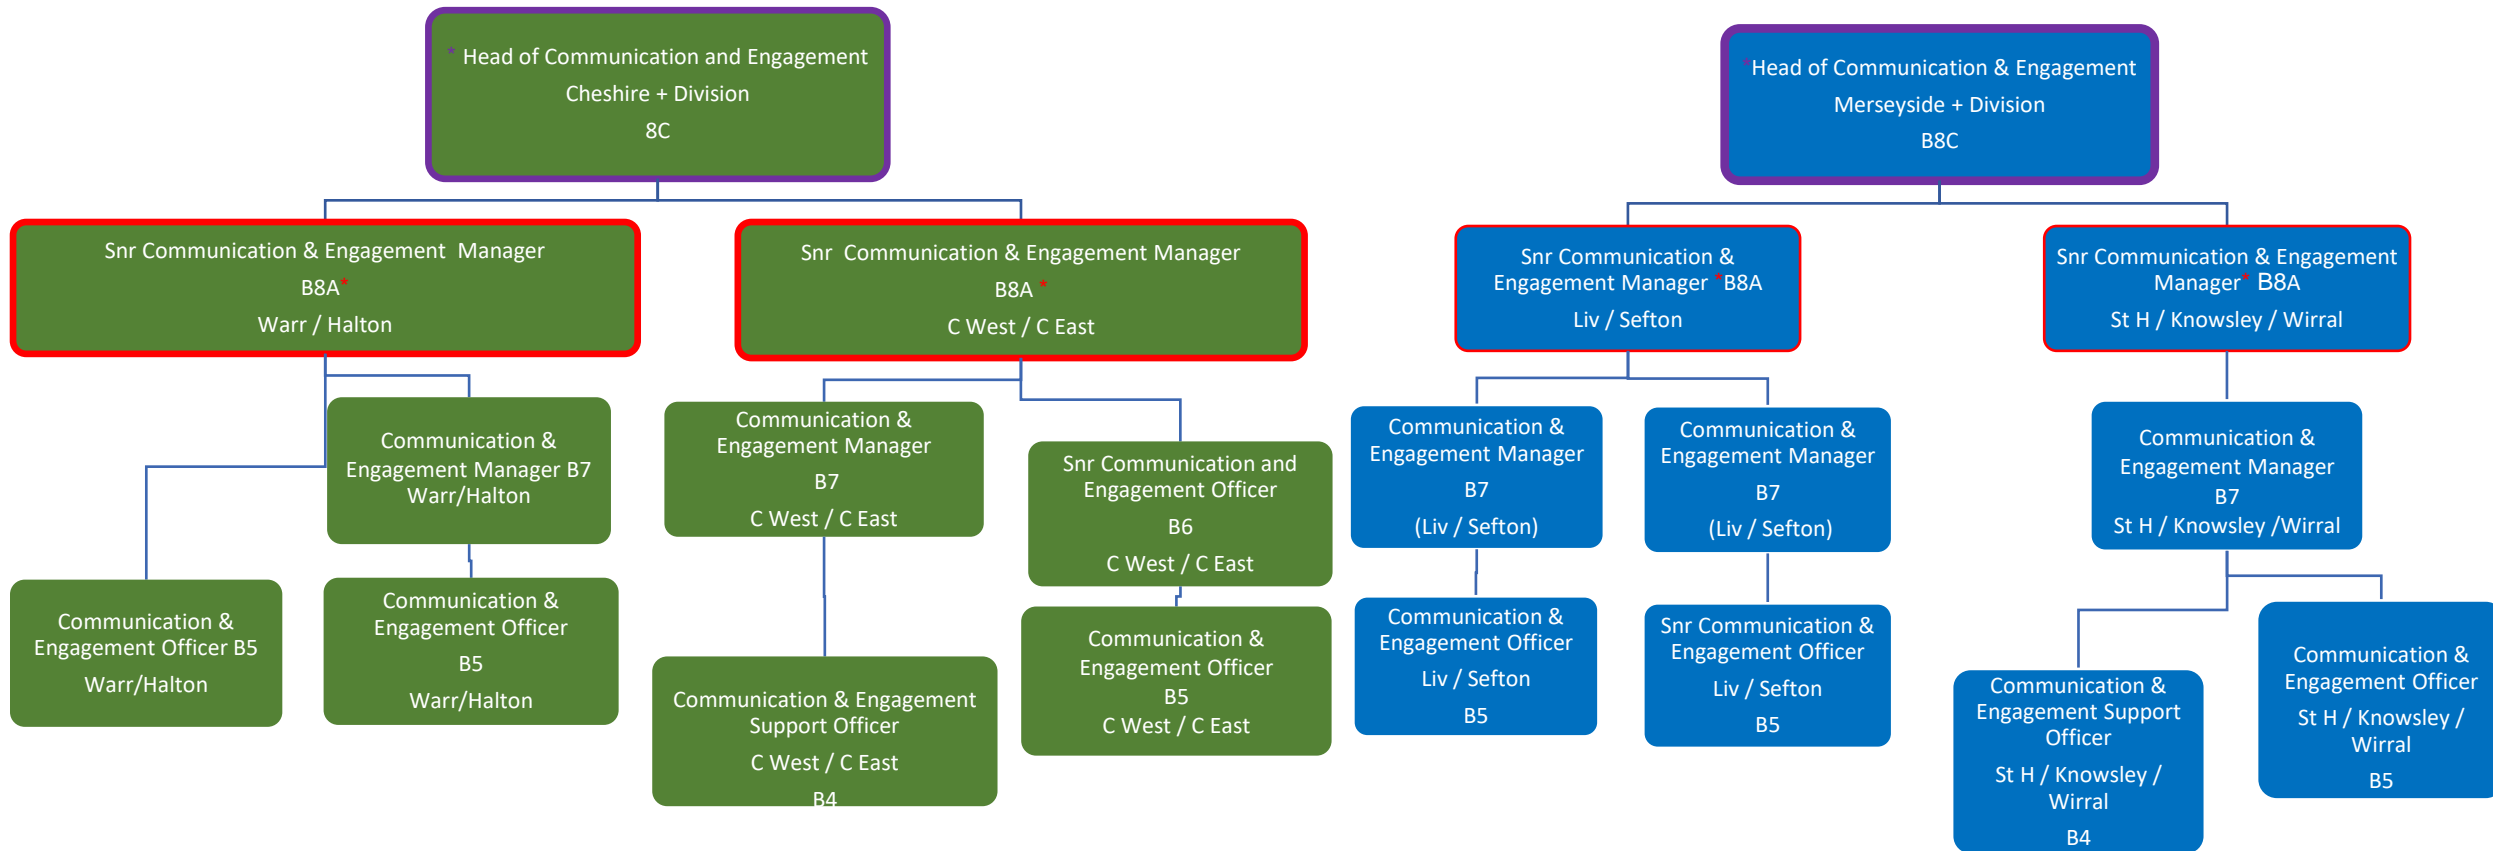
* Head of Communication and Engagement
Cheshire + Division
8C

Snr Communication & Engagement Manager
B8A*
Warr / Halton

Snr Communication & Engagement Manager
B8A *
C West / C East

Communication & Engagement Manager B7
Warr/Halton

Communication & Engagement Officer B5
Warr/Halton

Communication & Engagement Officer
B5
Warr/Halton

Communication & Engagement Manager
B7
C West / C East

Communication & Engagement Support Officer
C West / C East
B4

Snr Communication and Engagement Officer
B6
C West / C East

Communication & Engagement Officer
B5
C West / C East

*Head of Communication & Engagement
Merseyside + Division
B8C

Snr Communication & Engagement Manager *B8A
Liv / Sefton

Snr Communication & Engagement Manager* B8A
St H / Knowsley / Wirral

Communication & Engagement Manager
B7
(Liv / Sefton)

Communication & Engagement Officer
Liv / Sefton
B5

Communication & Engagement Manager
B7
(Liv / Sefton)

Snr Communication & Engagement Officer
Liv / Sefton
B5

Communication & Engagement Manager
B7
St H / Knowsley /Wirral

Communication & Engagement Support Officer
St H / Knowsley / Wirral
B4

Communication & Engagement Officer
St H / Knowsley / Wirral
B5